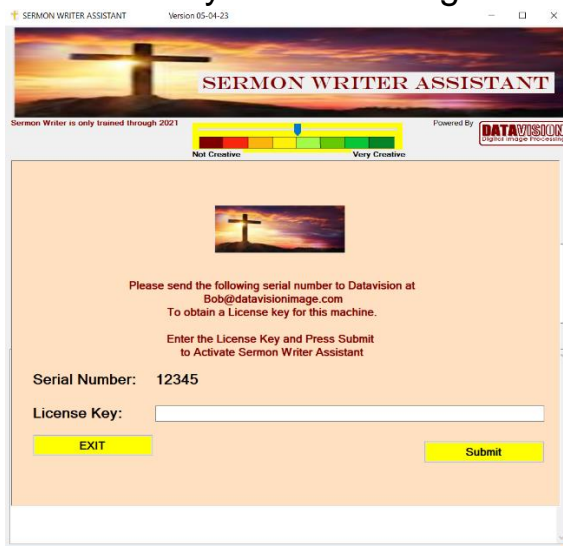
SERMON WRITER ASSISTANT Version 05-04-23

SERMON WRITER ASSISTANT

Sermon Writer is only trained through 2021

Not Creative

Very Creative

Powered By

DATAVISION
Digital Image Processing

Please send the following serial number to Datavision at
Bob@datavisionimage.com
To obtain a License key for this machine.

Enter the License Key and Press Submit
to Activate Sermon Writer Assistant

Serial Number: 12345

License Key:

EXIT

Submit